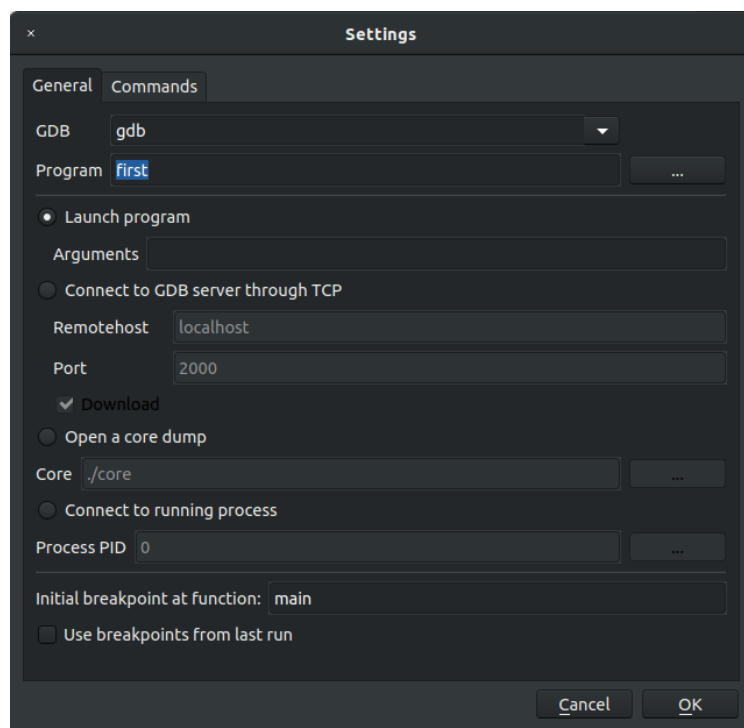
×

Settings

General Commands

GDB gdb

Program first ...

Launch program

Arguments

Connect to GDB server through TCP

Remotehost localhost

Port 2000

Download

Open a core dump

Core ./core ...

Connect to running process

Process PID 0 ...

Initial breakpoint at function: main

Use breakpoints from last run

Cancel OK